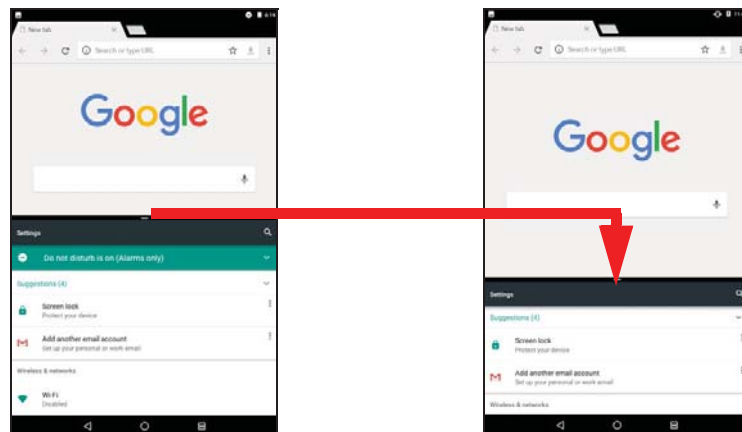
New tab
Search or type URL
Google
Settings
Do not disturb is on (Alarms only)
Suggestions (4)
Screen lock
Protect your device
Add another email account
Set up your personal or work email
Wireless & networks
Wi-Fi
Disabled

New tab
Search or type URL
Google
Settings
Suggestions (4)
Screen lock
Protect your device
Add another email account
Set up your personal or work email
Wireless & networks